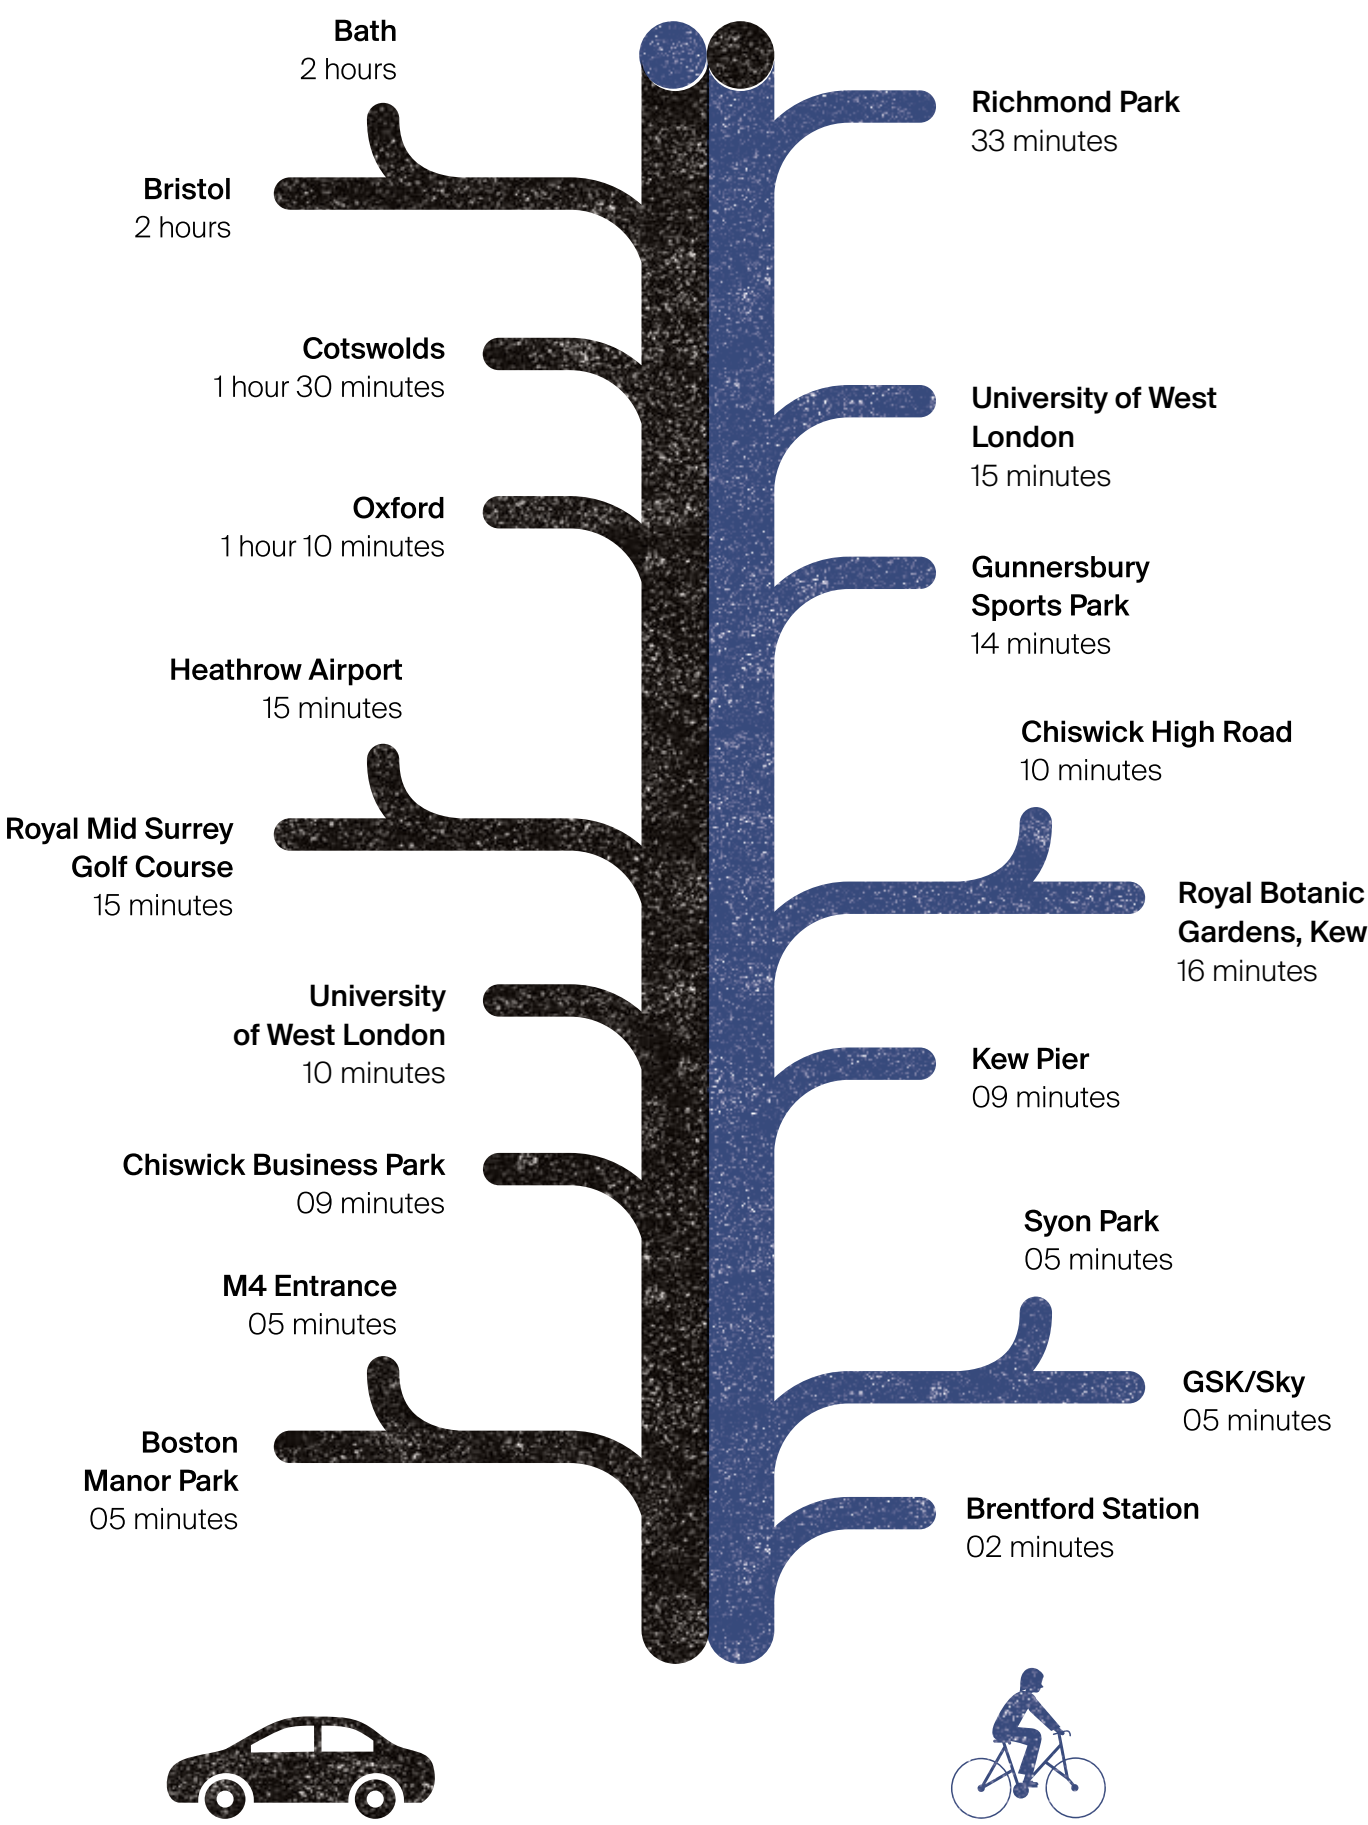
Bath
2 hours

Bristol
2 hours

Cotswolds
1 hour 30 minutes

Oxford
1 hour 10 minutes

Heathrow Airport
15 minutes

Royal Mid Surrey Golf Course
15 minutes

University of West London
10 minutes

Chiswick Business Park
09 minutes

M4 Entrance
05 minutes

Boston Manor Park
05 minutes

Richmond Park
33 minutes

University of West London
15 minutes

Gunnersbury Sports Park
14 minutes

Chiswick High Road
10 minutes

Royal Botanic Gardens, Kew
16 minutes

Kew Pier
09 minutes

Syon Park
05 minutes

GSK/Sky
05 minutes

Brentford Station
02 minutes